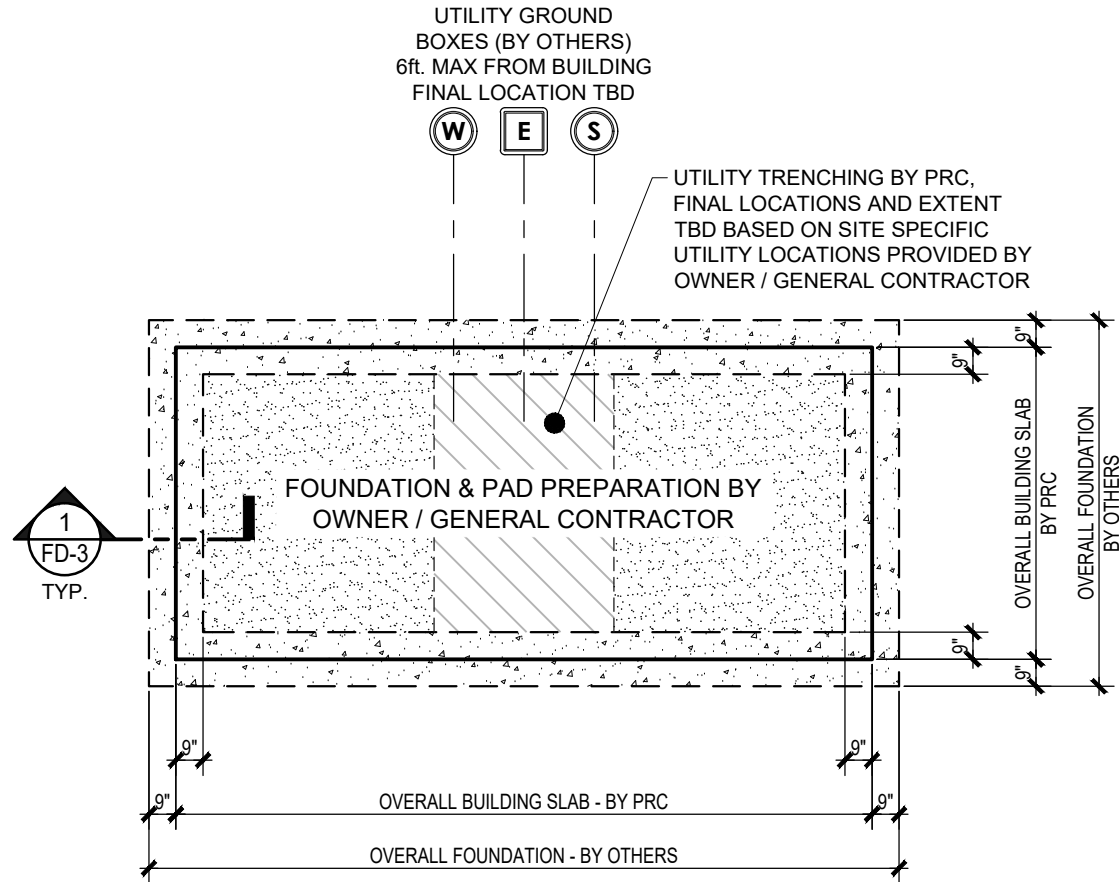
UTILITY GROUND BOXES (BY OTHERS) 6ft. MAX FROM BUILDING FINAL LOCATION TBD

W

E

S

UTILITY TRENCHING BY PRC, FINAL LOCATIONS AND EXTENT TBD BASED ON SITE SPECIFIC UTILITY LOCATIONS PROVIDED BY OWNER / GENERAL CONTRACTOR

FOUNDATION & PAD PREPARATION BY OWNER / GENERAL CONTRACTOR

1
FD-3
TYP.

9"
9"
9"
9"

OVERALL BUILDING SLAB BY PRC

OVERALL FOUNDATION BY OTHERS

9"
9"
9"
9"

OVERALL BUILDING SLAB - BY PRC

OVERALL FOUNDATION - BY OTHERS